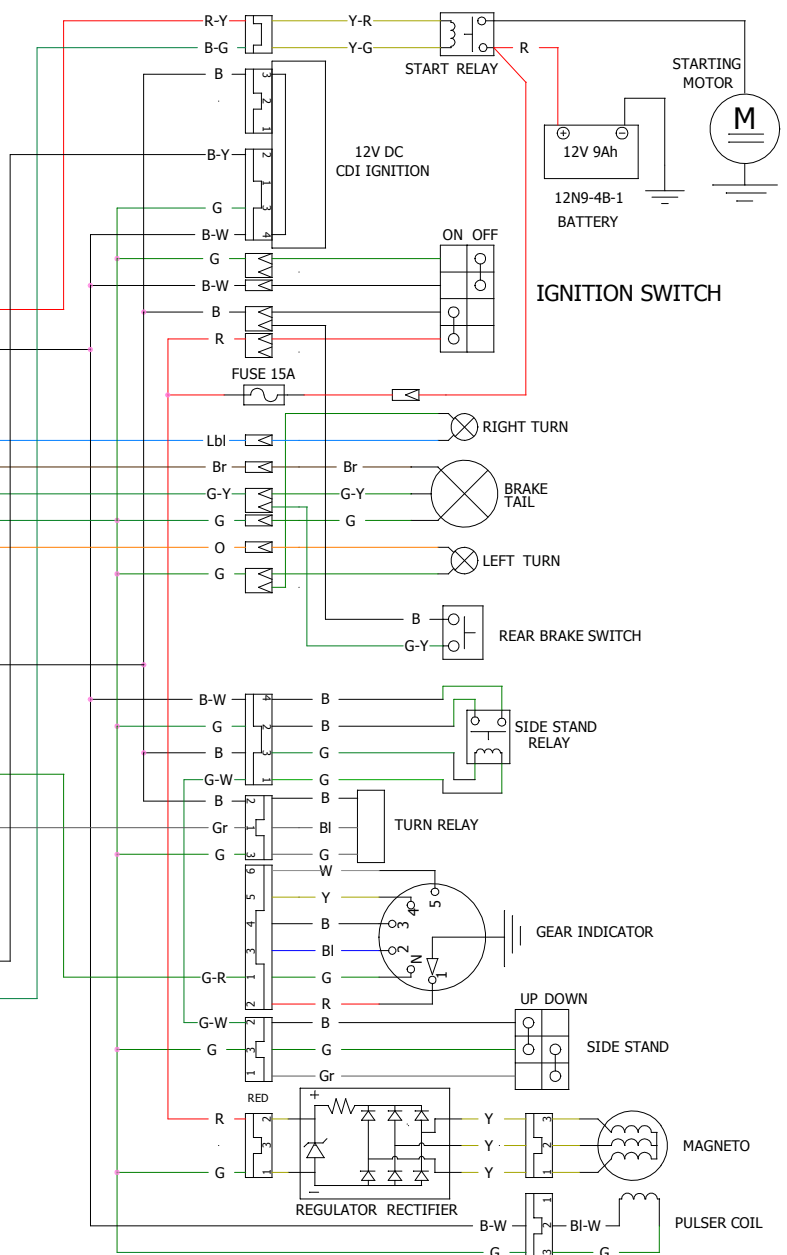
R-Y
Y-R
B-G
Y-G
R
START RELAY
STARTING MOTOR
M
B
3
2
1
12V DC
CDI IGNITION
B-Y
2
1
12V 9Ah
12N9-4B-1
BATTERY
G
3
B-W
4
ON OFF
G
B-W
IGNITION SWITCH
B
R
FUSE 15A
Lbl
RIGHT TURN
Br
Br
BRAKE
TAIL
G-Y
G-Y
G
G
O
LEFT TURN
G
B
G-Y
REAR BRAKE SWITCH
B-W
B
G
B
SIDE STAND RELAY
B
G
G-W
G
B
B
TURN RELAY
Gr
Bl
G
G
W
6
Y
5
B
4
GEAR INDICATOR
Bl
3
2
G-R
G
1
N
R
2
UP DOWN
G-W
B
G
G
SIDE STAND
Gr
RED
R
Y
Y
MAGNETO
G
Y
REGULATOR RECTIFIER
B-W
Bl-W
PULSER COIL
G
G